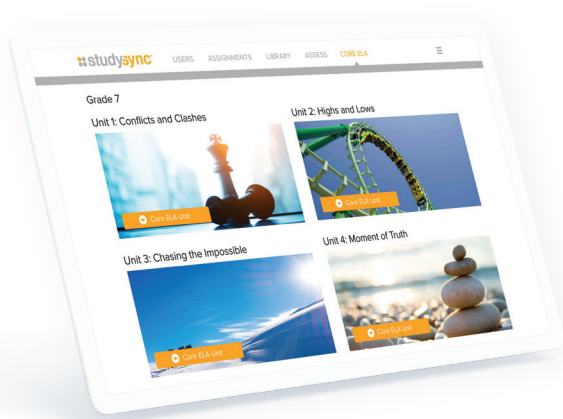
studysync

USERS ASSIGNMENTS LIBRARY ASSESS CORE ELA

Grade 7

Unit 1: Conflicts and Clashes

Core ELA Unit

Unit 2: Highs and Lows

Core ELA Unit

Unit 3: Chasing the Impossible

Core ELA Unit

Unit 4: Moment of Truth

Core ELA Unit